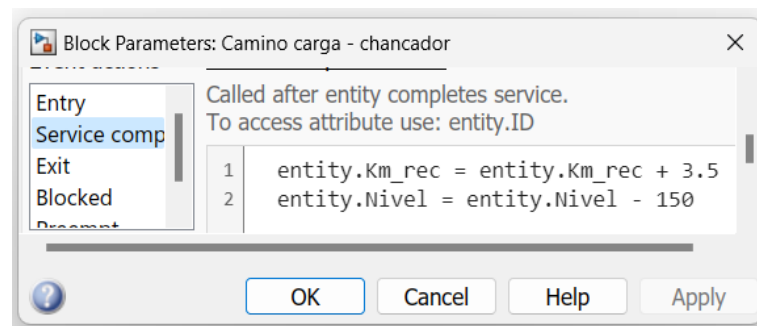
Block Parameters: Camino carga - chancador

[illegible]

Entry
Service comp
Exit
Blocked
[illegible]

Called after entity completes service.
To access attribute use: entity.ID

1 entity.Km_rec = entity.Km_rec + 3.5
2 entity.Nivel = entity.Nivel - 150

OK
Cancel
Help
Apply